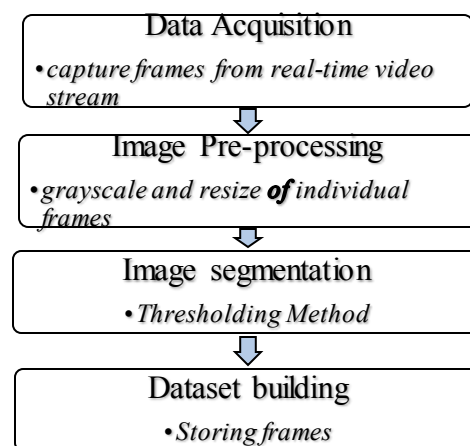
Data Acquisition

•capture frames from real-time video stream

Image Pre-processing

•grayscale and resize of individual frames

Image segmentation

•Thresholding Method

Dataset building

•Storing frames